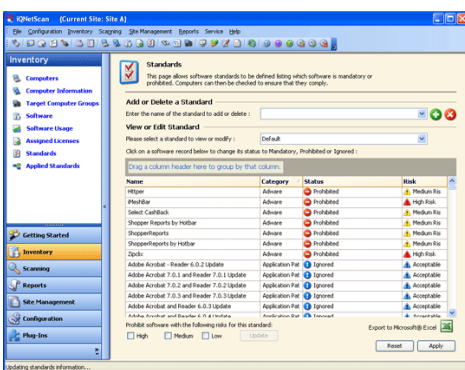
iQNetScan (Current Site: Site A)

File Configuration Inventory Scanning Site Management Reports Service Help

Inventory

Computers
Computer Information
Target Computer Groups
Software
Software Usage
Assigned Licenses
Standards
Applied Standards

Getting Started
Inventory
Scanning
Reports
Site Management
Configuration
Plug-Ins

Standards
This page allows software standards to be defined listing which software is mandatory or prohibited. Computers can then be checked to ensure that they comply.

Add or Delete a Standard
Enter the name of the standard to add or delete :

View or Edit Standard
Please select a standard to view or modify : Default
Click on a software record below to change its status to Mandatory, Prohibited or Ignored :

Drag a column header here to group by that column.

| Name | Category | Status | Risk |
|---|---|---|---|
| Httper | Adware | Prohibited | Medium Ris |
| iMeshBar | Adware | Prohibited | High Risk |
| Select CashBack | Adware | Prohibited | Medium Ris |
| Shopper Reports by Hotbar | Adware | Prohibited | Medium Ris |
| ShopperReports | Adware | Prohibited | Medium Ris |
| ShopperReports by Hotbar | Adware | Prohibited | Medium Ris |
| Zipclix | Adware | Prohibited | High Risk |
| Adobe Acrobat - Reader 6.0.2 Update | Application Pat | Ignored | Acceptable |
| Adobe Acrobat 7.0.1 and Reader 7.0.1 Update | Application Pat | Ignored | Acceptable |
| Adobe Acrobat 7.0.2 and Reader 7.0.2 Update | Application Pat | Ignored | Acceptable |
| Adobe Acrobat 7.0.3 and Reader 7.0.3 Update | Application Pat | Ignored | Acceptable |
| Adobe Acrobat and Reader 6.0.3 Update | Application Pat | Ignored | Acceptable |
| Adobe Acrobat and Reader 6.0.4 Update | Application Pat | Ignored | Acceptable |

Prohibit software with the following risks for this standard:
High Medium Low Update

Export to Microsoft® Excel
Reset Apply

Updating standards information...